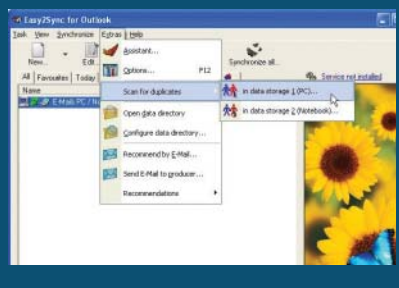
Easy2Sync for Outlook

Task View Synchronize Extras Help

New... Edi... Synchronize all...

All Favourites Today

Service not installed

Name

E-Mail PC / N

Assistant...

Options... F12

Scan for duplicates

Open data directory

Configure data directory...

Recommend by E-Mail...

Send E-Mail to producer...

Recommendations

in data storage 1 (PC)...

in data storage 2 (Notebook)...